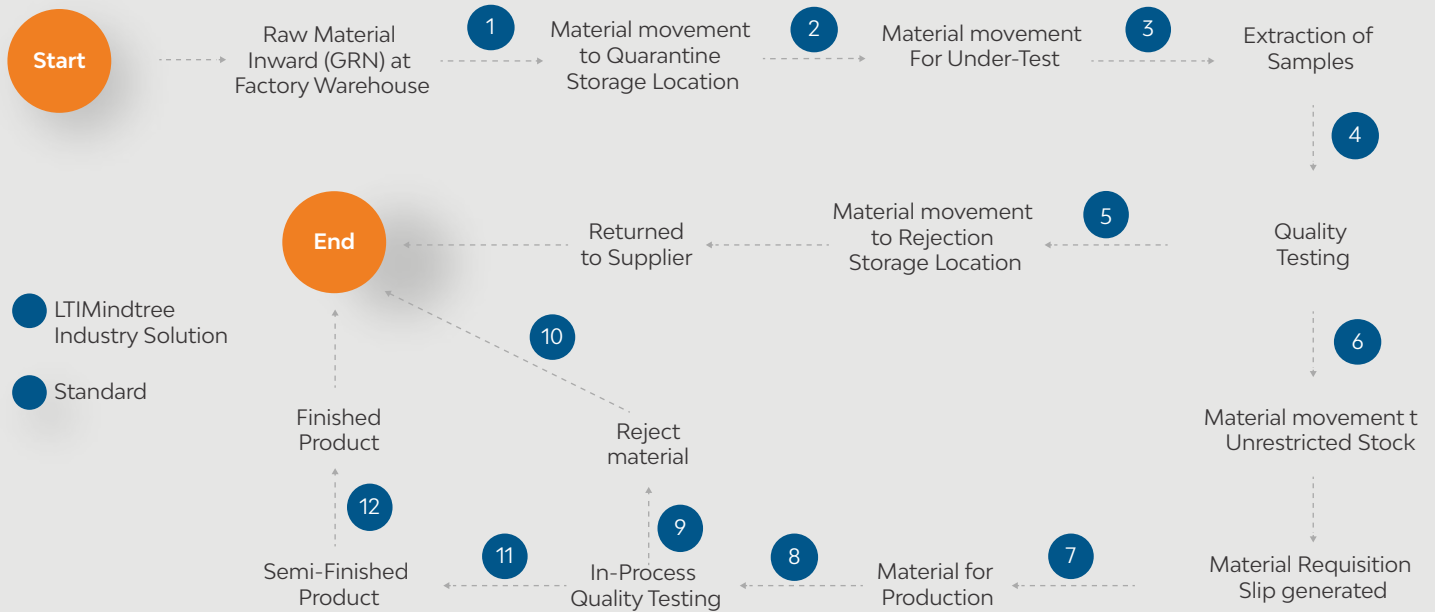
Start

Raw Material Inward (GRN) at Factory Warehouse

1

Material movement to Quarantine Storage Location

2

Material movement For Under-Test

3

Extraction of Samples

4

Quality Testing

5

Material movement to Rejection Storage Location

Returned to Supplier

End

LTIMindtree Industry Solution

Standard

6

Material movement t Unrestricted Stock

Material Requisition Slip generated

7

Material for Production

8

In-Process Quality Testing

9

Reject material

10

11

Semi-Finished Product

12

Finished Product